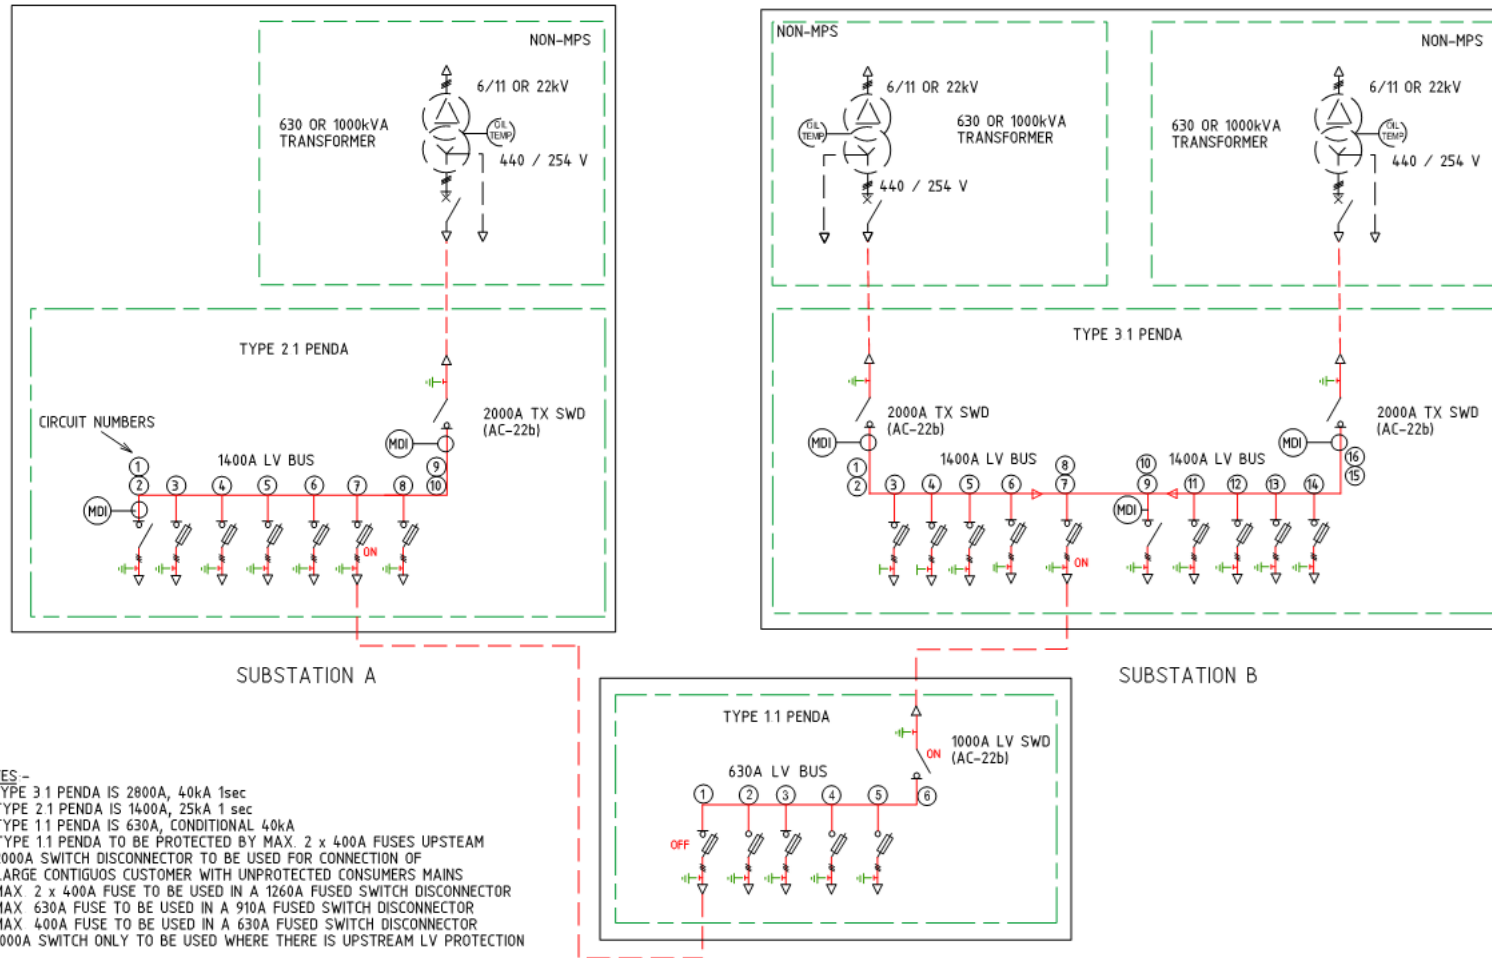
NON-MPS

6/11 OR 22kV

630 OR 1000kVA
TRANSFORMER

OIL TEMP

440 / 254 V

TYPE 2.1 PENDA

CIRCUIT NUMBERS

2000A TX SWD
(AC-22b)

MDI

1400A LV BUS

1 2 3 4 5 6 7 8 9 10

MDI

ON

SUBSTATION A

NON-MPS

OIL TEMP

6/11 OR 22kV

630 OR 1000kVA
TRANSFORMER

440 / 254 V

630 OR 1000kVA
TRANSFORMER

NON-MPS

6/11 OR 22kV

OIL TEMP

440 / 254 V

TYPE 3.1 PENDA

MDI

2000A TX SWD
(AC-22b)

1400A LV BUS

1400A LV BUS

MDI

2000A TX SWD
(AC-22b)

1 2 3 4 5 6 7 8 9 10 11 12 13 14 15 16

MDI

ON

SUBSTATION B

TYPE 1.1 PENDA

1000A LV SWD
(AC-22b)

ON

630A LV BUS

1 2 3 4 5 6

OFF

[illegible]ES:-
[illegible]YPE 3.1 PENDA IS 2800A, 40kA 1sec
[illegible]YPE 2.1 PENDA IS 1400A, 25kA 1 sec
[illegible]YPE 1.1 PENDA IS 630A, CONDITIONAL 40kA
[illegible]YPE 1.1 PENDA TO BE PROTECTED BY MAX. 2 x 400A FUSES UPSTEAM
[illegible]000A SWITCH DISCONNECTOR TO BE USED FOR CONNECTION OF
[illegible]ARGE CONTIGUOS CUSTOMER WITH UNPROTECTED CONSUMERS MAINS
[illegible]AX. 2 x 400A FUSE TO BE USED IN A 1260A FUSED SWITCH DISCONNECTOR
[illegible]AX. 630A FUSE TO BE USED IN A 910A FUSED SWITCH DISCONNECTOR
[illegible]AX. 400A FUSE TO BE USED IN A 630A FUSED SWITCH DISCONNECTOR
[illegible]000A SWITCH ONLY TO BE USED WHERE THERE IS UPSTREAM LV PROTECTION